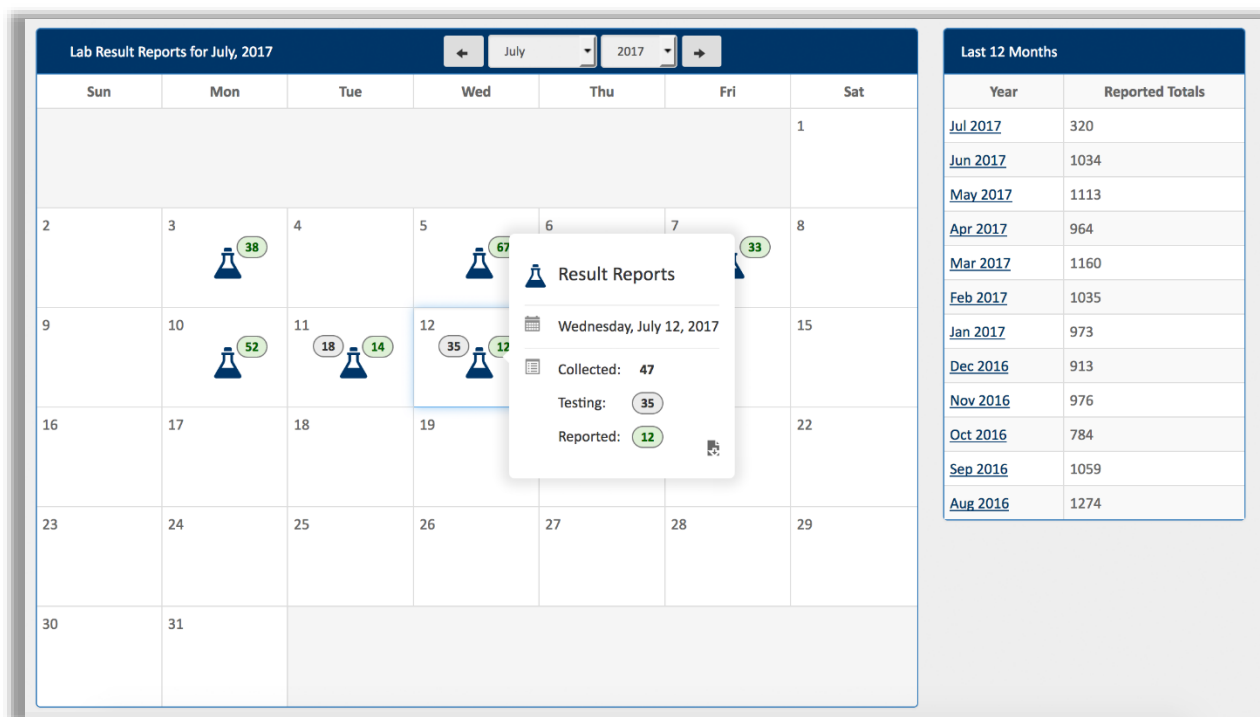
Lab Result Reports for July, 2017

July 2017

| Sun | Mon | Tue | Wed | Thu | Fri | Sat |
|---|---|---|---|---|---|---|
| | | | | | | 1 |
| 2 | 3 38 | 4 | 5 67 | 6 | 7 33 | 8 |
| 9 | 10 52 | 11 18 14 | 12 35 12 | | | 15 |
| 16 | 17 | 18 | 19 | | | 22 |
| 23 | 24 | 25 | 26 | 27 | 28 | 29 |
| 30 | 31 | | | | | |

Result Reports

Wednesday, July 12, 2017

Collected: 47

Testing: 35

Reported: 12

Last 12 Months

| Year | Reported Totals |
|---|---|
| Jul 2017 | 320 |
| Jun 2017 | 1034 |
| May 2017 | 1113 |
| Apr 2017 | 964 |
| Mar 2017 | 1160 |
| Feb 2017 | 1035 |
| Jan 2017 | 973 |
| Dec 2016 | 913 |
| Nov 2016 | 976 |
| Oct 2016 | 784 |
| Sep 2016 | 1059 |
| Aug 2016 | 1274 |